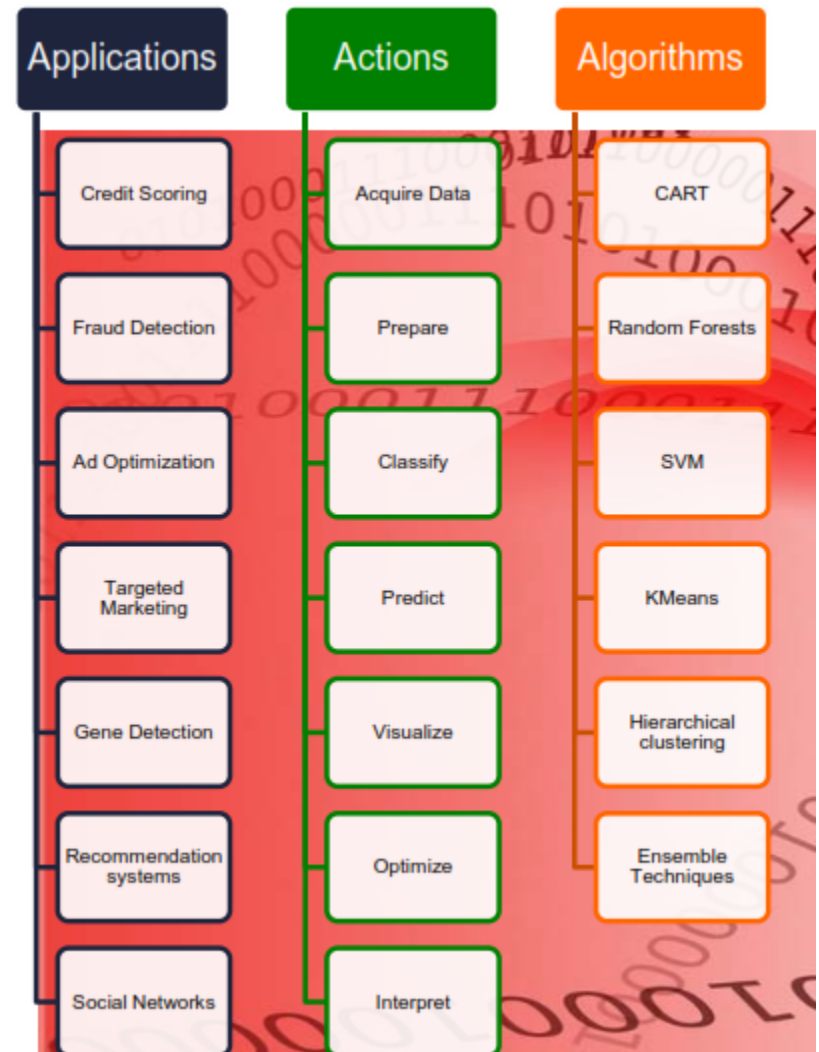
Applications

Credit Scoring

Fraud Detection

Ad Optimization

Targeted Marketing

Gene Detection

Recommendation systems

Social Networks

Actions

Acquire Data

Prepare

Classify

Predict

Visualize

Optimize

Interpret

Algorithms

CART

Random Forests

SVM

KMeans

Hierarchical clustering

Ensemble Techniques